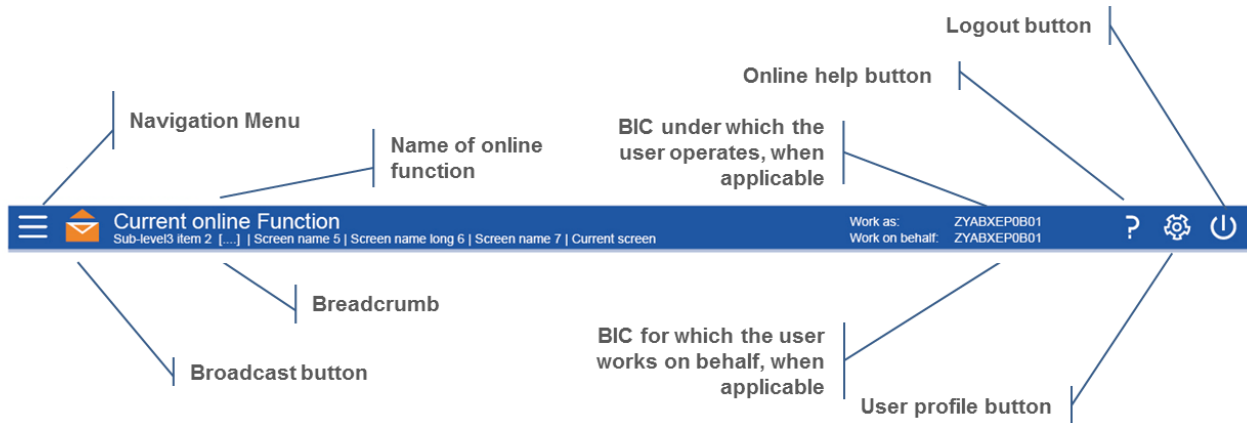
Logout button

Online help button

Navigation Menu

BIC under which the user operates, when applicable

Name of online function

Current online Function

Sub-level3 item 2 [....] | Screen name 5 | Screen name long 6 | Screen name 7 | Current screen

Work as: ZYABXEP0B01

Work on behalf: ZYABXEP0B01

?

Breadcrumb

BIC for which the user works on behalf, when applicable

Broadcast button

User profile button